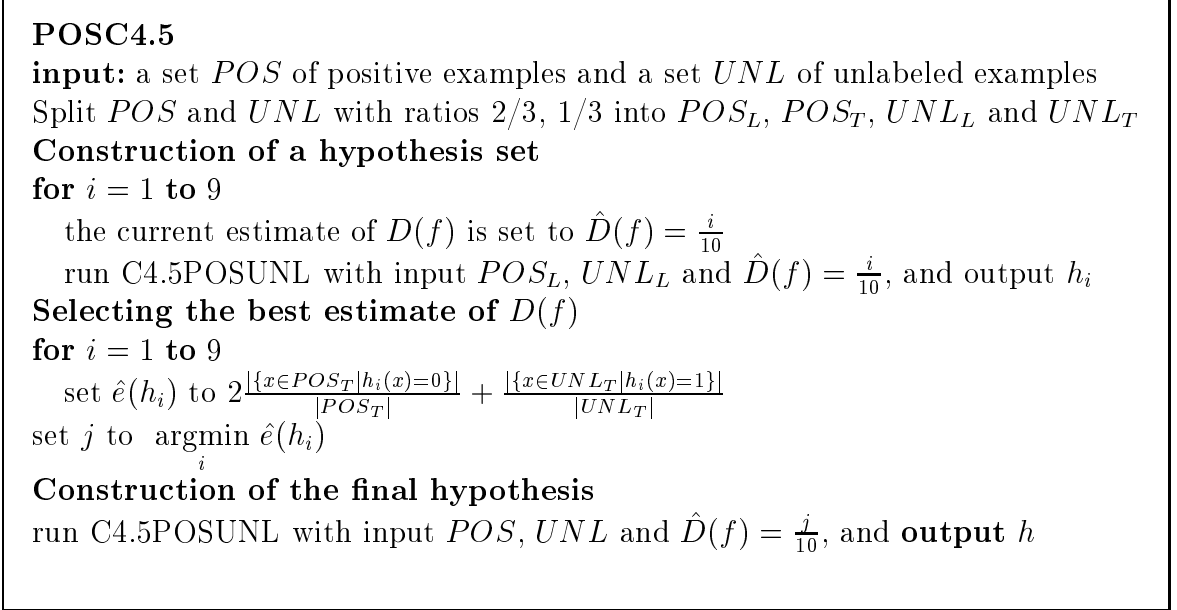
**POSC4.5**

**input:** a set $POS$ of positive examples and a set $UNL$ of unlabeled examples

Split $POS$ and $UNL$ with ratios 2/3, 1/3 into $POS_L$, $POS_T$, $UNL_L$ and $UNL_T$

**Construction of a hypothesis set**

**for** $i = 1$ **to** 9

the current estimate of $D(f)$ is set to $\hat{D}(f) = \frac{i}{10}$

run C4.5POSUNL with input $POS_L$, $UNL_L$ and $\hat{D}(f) = \frac{i}{10}$, and output $h_i$

**Selecting the best estimate of** $D(f)$

**for** $i = 1$ **to** 9

set $\hat{e}(h_i)$ to $2\frac{|\{x \in POS_T | h_i(x)=0\}|}{|POS_T|} + \frac{|\{x \in UNL_T | h_i(x)=1\}|}{|UNL_T|}$

set $j$ to $\underset{i}{\operatorname{argmin}}\ \hat{e}(h_i)$

**Construction of the final hypothesis**

run C4.5POSUNL with input $POS$, $UNL$ and $\hat{D}(f) = \frac{j}{10}$, and **output** $h$